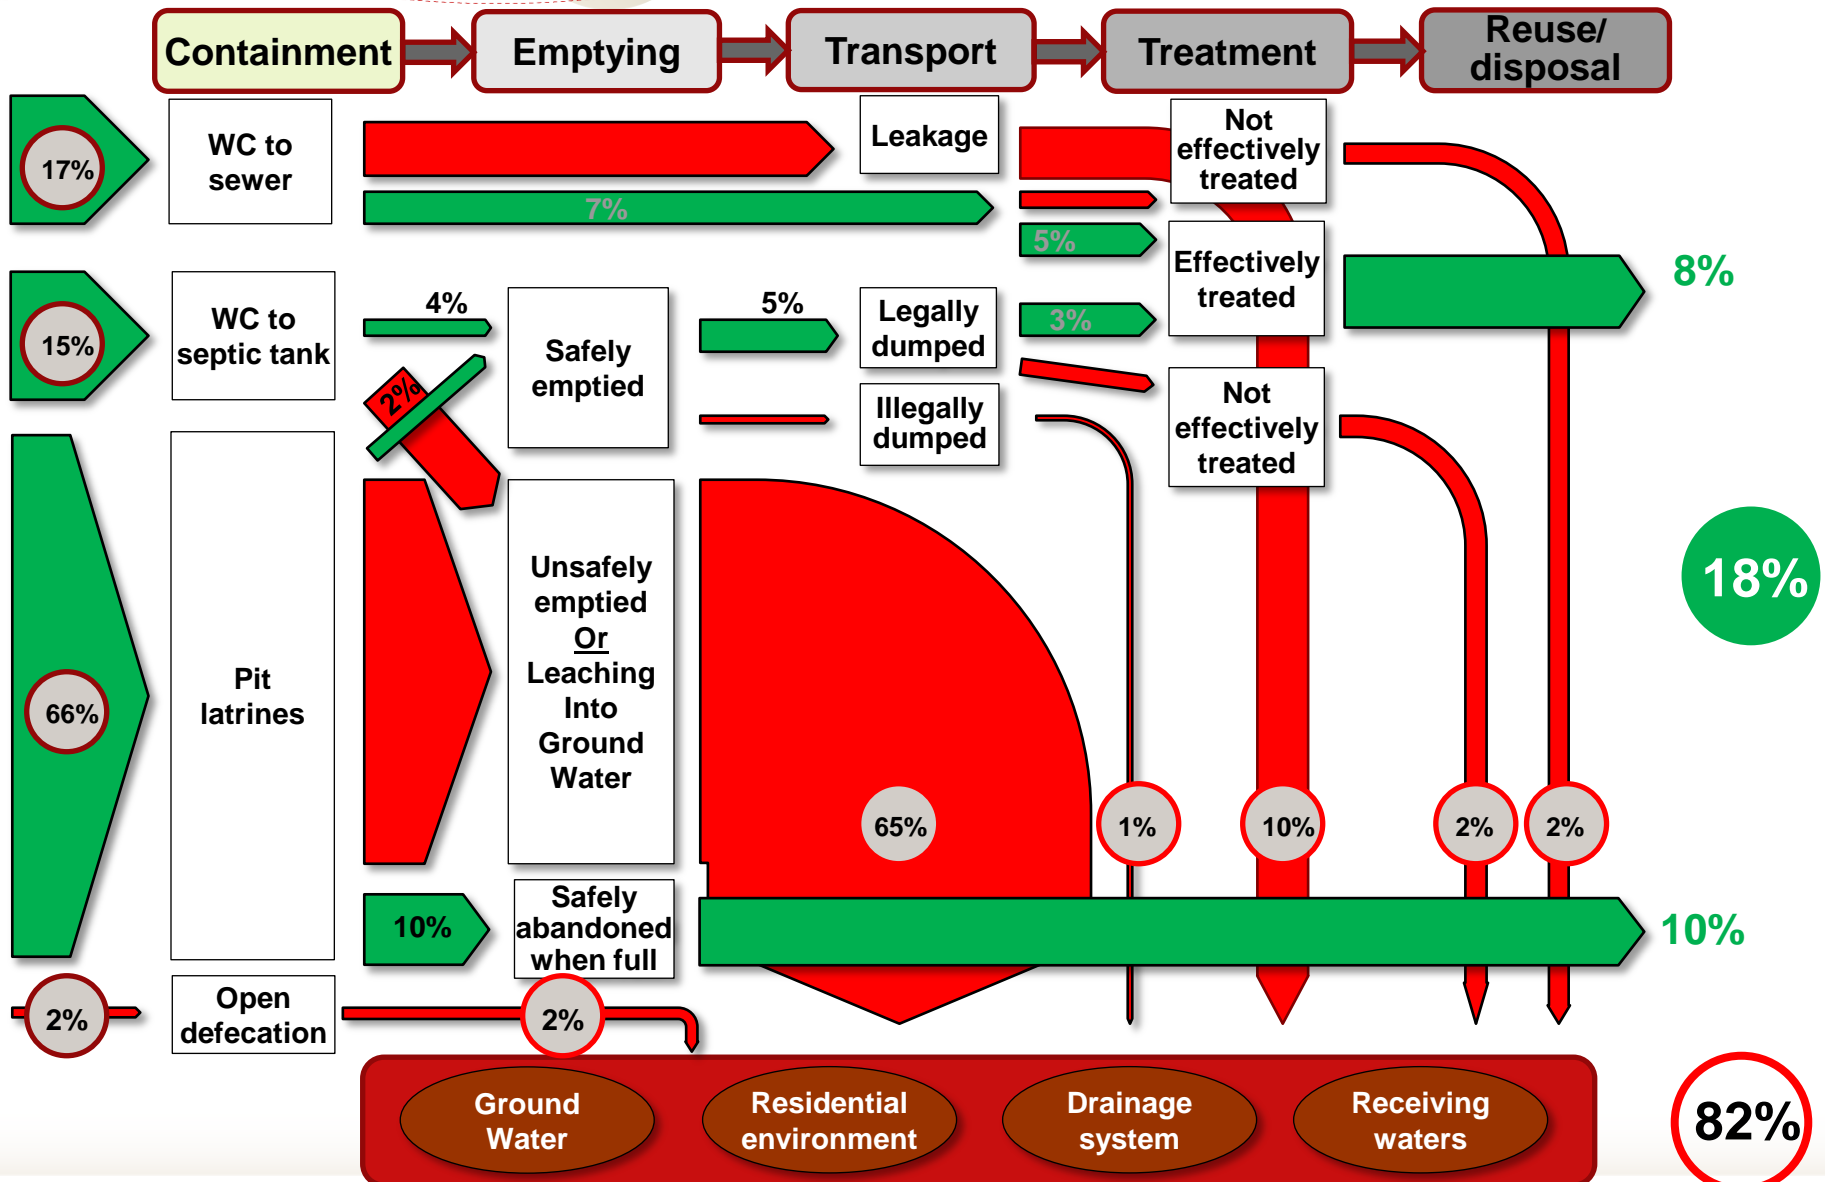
Containment
Emptying
Transport
Treatment
Reuse/ disposal

17%
WC to sewer
7%
Leakage
5%
Not effectively treated
Effectively treated
8%

15%
WC to septic tank
4%
2%
Safely emptied
5%
Legally dumped
3%
Illegally dumped
Not effectively treated

66%
Pit latrines
Unsafely emptied Or Leaching Into Ground Water
65%
1%
10%
2%
2%
18%

10%
Safely abandoned when full
10%

2%
Open defecation
2%

Ground Water
Residential environment
Drainage system
Receiving waters
82%